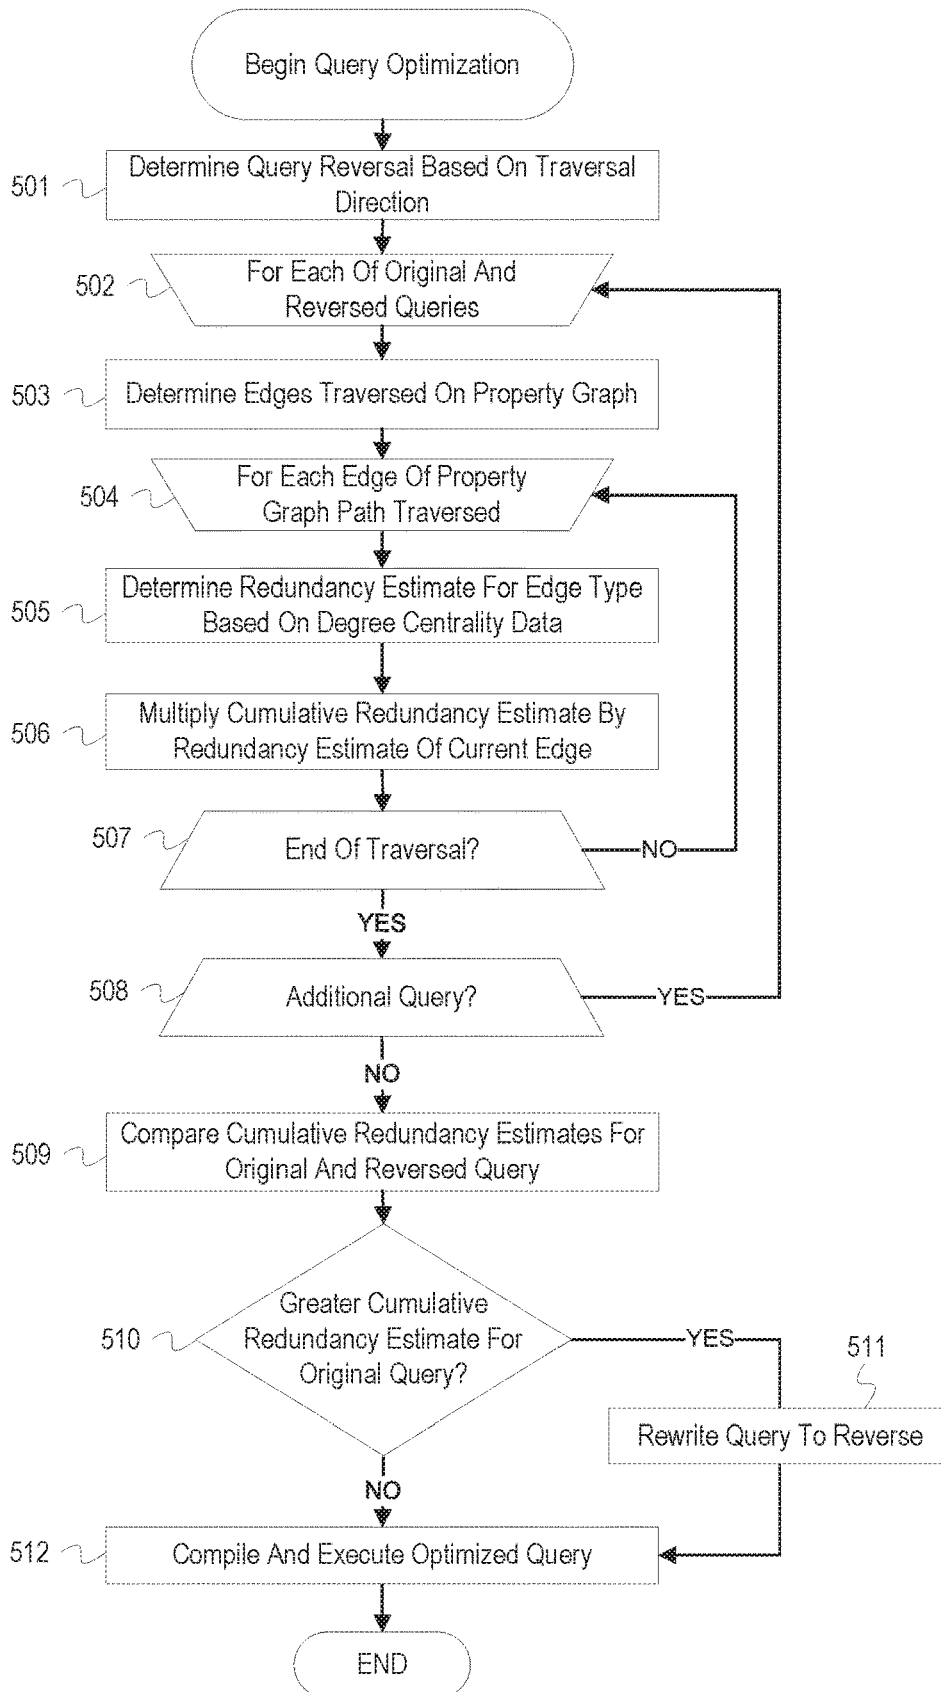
Begin Query Optimization

501 Determine Query Reversal Based On Traversal Direction

502 For Each Of Original And Reversed Queries

503 Determine Edges Traversed On Property Graph

504 For Each Edge Of Property Graph Path Traversed

505 Determine Redundancy Estimate For Edge Type Based On Degree Centrality Data

506 Multiply Cumulative Redundancy Estimate By Redundancy Estimate Of Current Edge

507 End Of Traversal?

NO

YES

508 Additional Query?

YES

NO

509 Compare Cumulative Redundancy Estimates For Original And Reversed Query

510 Greater Cumulative Redundancy Estimate For Original Query?

YES

511

Rewrite Query To Reverse

NO

512 Compile And Execute Optimized Query

END